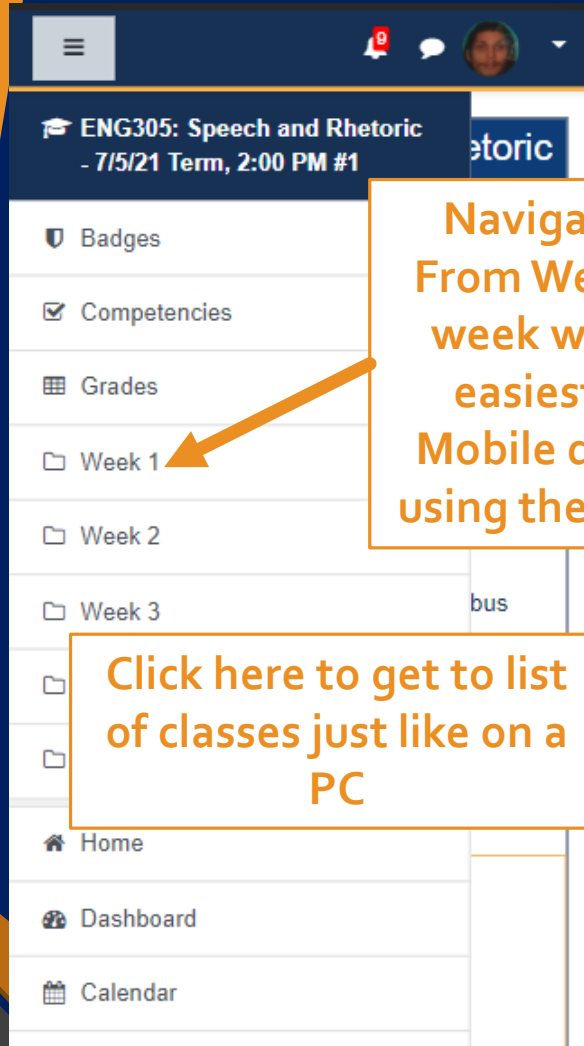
≡

9

ENG305: Speech and Rhetoric - 7/5/21 Term, 2:00 PM #1

etoric

Badges

Competencies

Grades

Week 1

Week 2

Week 3

Naviga
From We
week w
easiest
Mobile d
using the

bus

Click here to get to list of classes just like on a PC

Home

Dashboard

Calendar